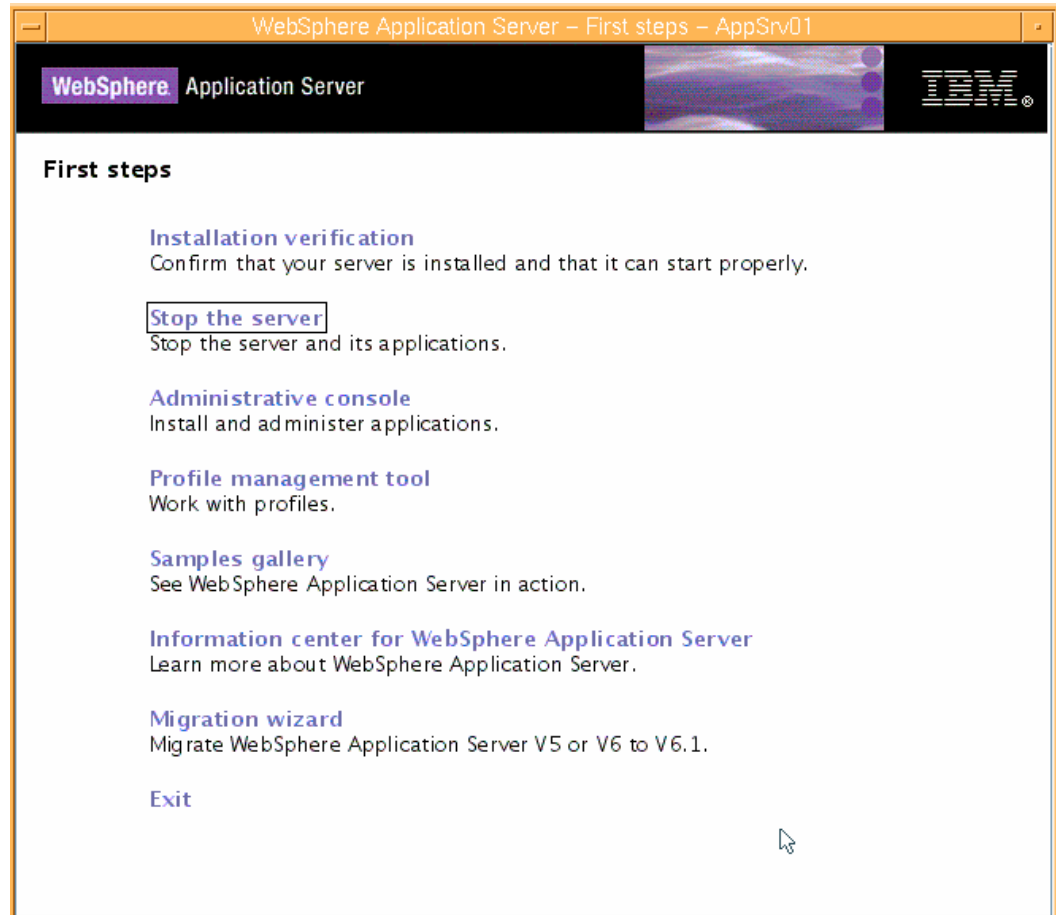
WebSphere Application Server – First steps – AppSrv01

WebSphere. Application Server

IBM.

First steps

Installation verification
Confirm that your server is installed and that it can start properly.

Stop the server
Stop the server and its applications.

Administrative console
Install and administer applications.

Profile management tool
Work with profiles.

Samples gallery
See WebSphere Application Server in action.

Information center for WebSphere Application Server
Learn more about WebSphere Application Server.

Migration wizard
Migrate WebSphere Application Server V5 or V6 to V6.1.

Exit